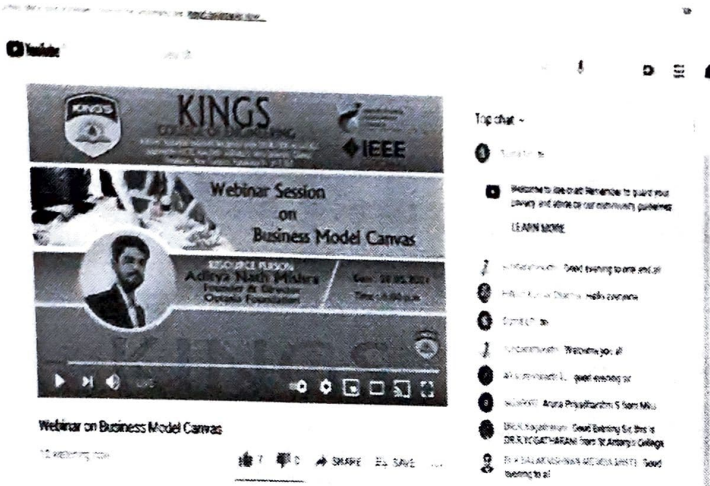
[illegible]

YouTube

KINGS
COLLEGE OF ENGINEERING
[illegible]

IEEE

Webinar Session
on
Business Model Canvas

RESOURCE PERSON
Aditya Nath Mishra
Founder & Director
Octalo Foundation

Date : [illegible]
Time : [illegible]

KINGS

Webinar on Business Model Canvas

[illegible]

7 0 SHARE SAVE ...

Top chat

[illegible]

Welcome to live chat! Remember to guard your privacy and abide by our community guidelines.

LEARN MORE

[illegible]: Good evening to one and all

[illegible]: hello everyone

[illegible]

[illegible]: Welcome you all

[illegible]: good evening sir

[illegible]: Aruna Priyadharshini S from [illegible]

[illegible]: Good Evening Sir, this is DR.R.YOGATHARANI from St.Antonys College

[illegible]: Good Evening to all